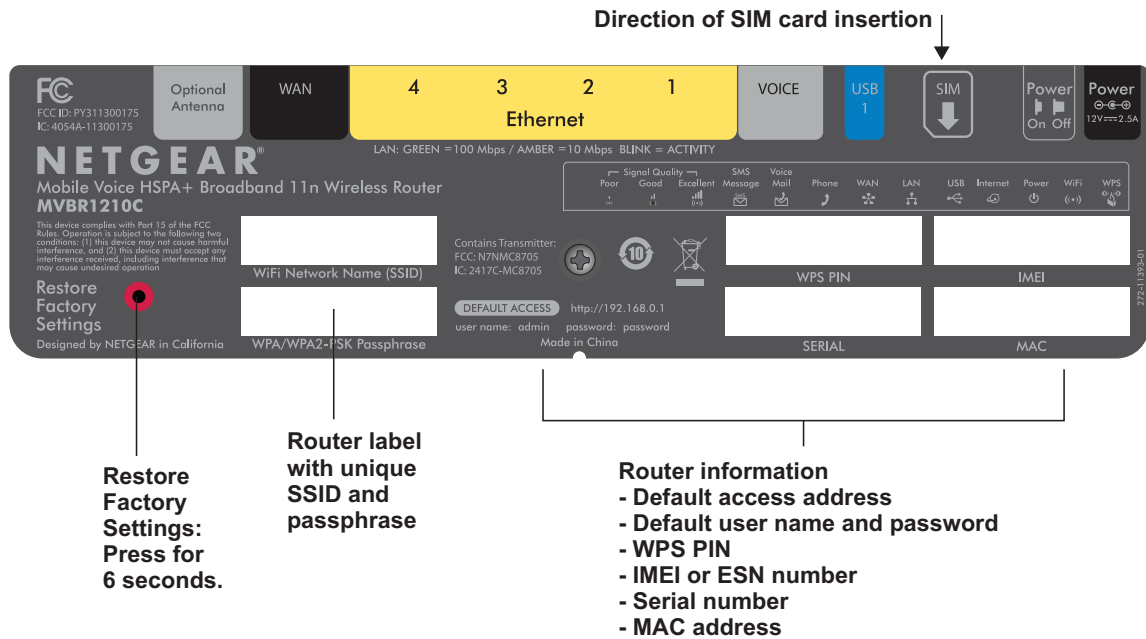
Direction of SIM card insertion

FC
FCC ID: PY311300175
IC: 4054A-11300175

Optional Antenna

WAN

4 3 2 1
Ethernet

VOICE

USB 1

SIM

Power
On Off

Power
12V ⎓ 2.5A

LAN: GREEN =100 Mbps / AMBER =10 Mbps BLINK = ACTIVITY

NETGEAR®
Mobile Voice HSPA+ Broadband 11n Wireless Router
MVBR1210C

Signal Quality
Poor Good Excellent
SMS Message
Voice Mail
Phone
WAN
LAN
USB
Internet
Power
WiFi
WPS

This device complies with Part 15 of the FCC Rules. Operation is subject to the following two conditions: (1) this device may not cause harmful interference, and (2) this device must accept any interference received, including interference that may cause undesired operation

Restore Factory Settings

Designed by NETGEAR in California

WiFi Network Name (SSID)

WPA/WPA2-PSK Passphrase

Contains Transmitter:
FCC: N7NMC8705
IC: 2417C-MC8705

10

DEFAULT ACCESS http://192.168.0.1
user name: admin password: password

Made in China

WPS PIN

IMEI

SERIAL

MAC

272-11393-01

Restore Factory Settings: Press for 6 seconds.

Router label with unique SSID and passphrase

Router information
- Default access address
- Default user name and password
- WPS PIN
- IMEI or ESN number
- Serial number
- MAC address